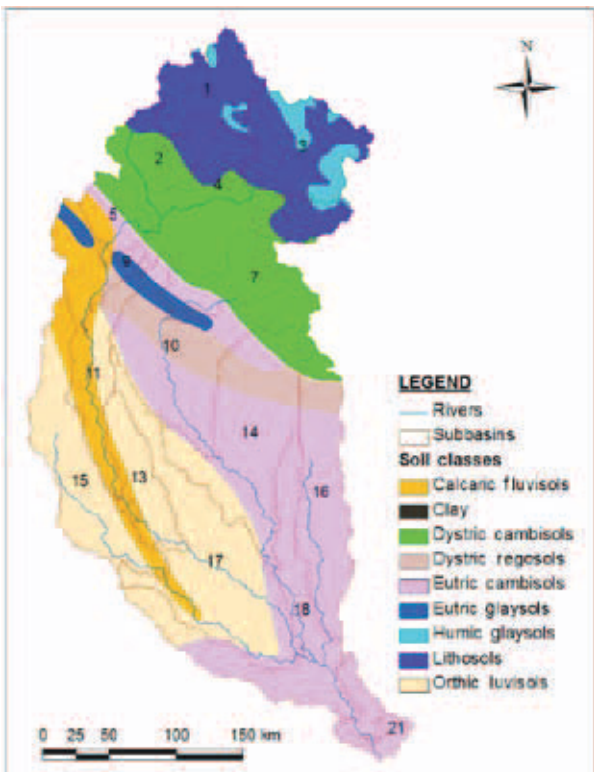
N

1
3
2
4
5
7
9
10
11
14
16
15
13
17
18
21

LEGEND
Rivers
Subbasins
Soil classes
Calcaric fluvisols
Clay
Dystric cambisols
Dystric regosols
Eutric cambisols
Eutric glaysols
Humic glaysols
Lithosols
Orthic luvisols

0 25 50 100 150 km